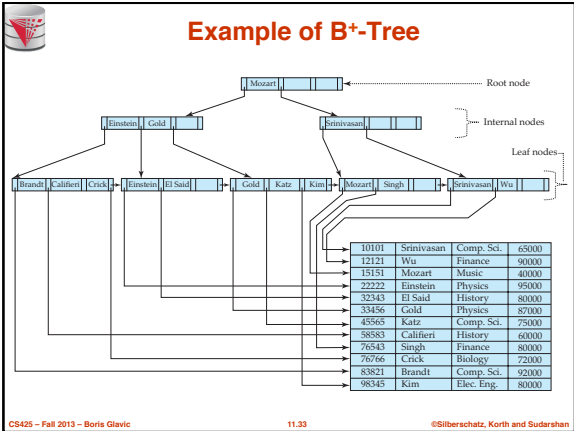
Example of B$^+$-Tree

Mozart

Root node

Einstein | Gold

Srinivasan

Internal nodes

Leaf nodes

Brandt | Califieri | Crick

Einstein | El Said

Gold | Katz | Kim

Mozart | Singh

Srinivasan | Wu

| | | | |
|---|---|---|---|
| 10101 | Srinivasan | Comp. Sci. | 65000 |
| 12121 | Wu | Finance | 90000 |
| 15151 | Mozart | Music | 40000 |
| 22222 | Einstein | Physics | 95000 |
| 32343 | El Said | History | 80000 |
| 33456 | Gold | Physics | 87000 |
| 45565 | Katz | Comp. Sci. | 75000 |
| 58583 | Califieri | History | 60000 |
| 76543 | Singh | Finance | 80000 |
| 76766 | Crick | Biology | 72000 |
| 83821 | Brandt | Comp. Sci. | 92000 |
| 98345 | Kim | Elec. Eng. | 80000 |

CS425 – Fall 2013 – Boris Glavic

11.33

©Silberschatz, Korth and Sudarshan